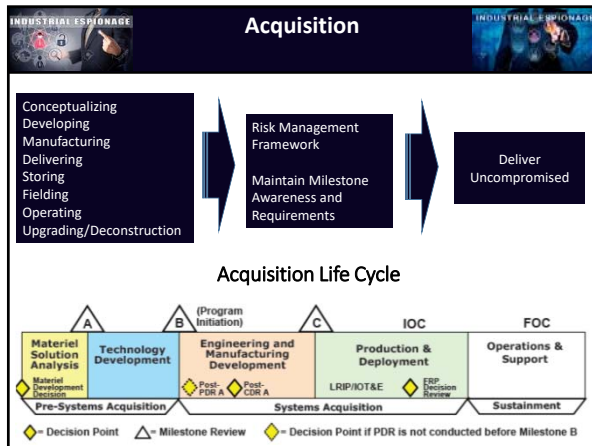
INDUSTRIAL ESPIONAGE

Acquisition

INDUSTRIAL ESPIONAGE

Conceptualizing
Developing
Manufacturing
Delivering
Storing
Fielding
Operating
Upgrading/Deconstruction

Risk Management Framework

Maintain Milestone Awareness and Requirements

Deliver Uncompromised

Acquisition Life Cycle

A

B (Program Initiation)

C

IOC

FOC

Materiel Solution Analysis

Materiel Development Decision

Technology Development

Engineering and Manufacturing Development

Post-PDR A

Post-CDR A

Production & Deployment

LRIP/IOT&E

FRP Decision Review

Operations & Support

Pre-Systems Acquisition

Systems Acquisition

Sustainment

= Decision Point

= Milestone Review

= Decision Point if PDR is not conducted before Milestone B